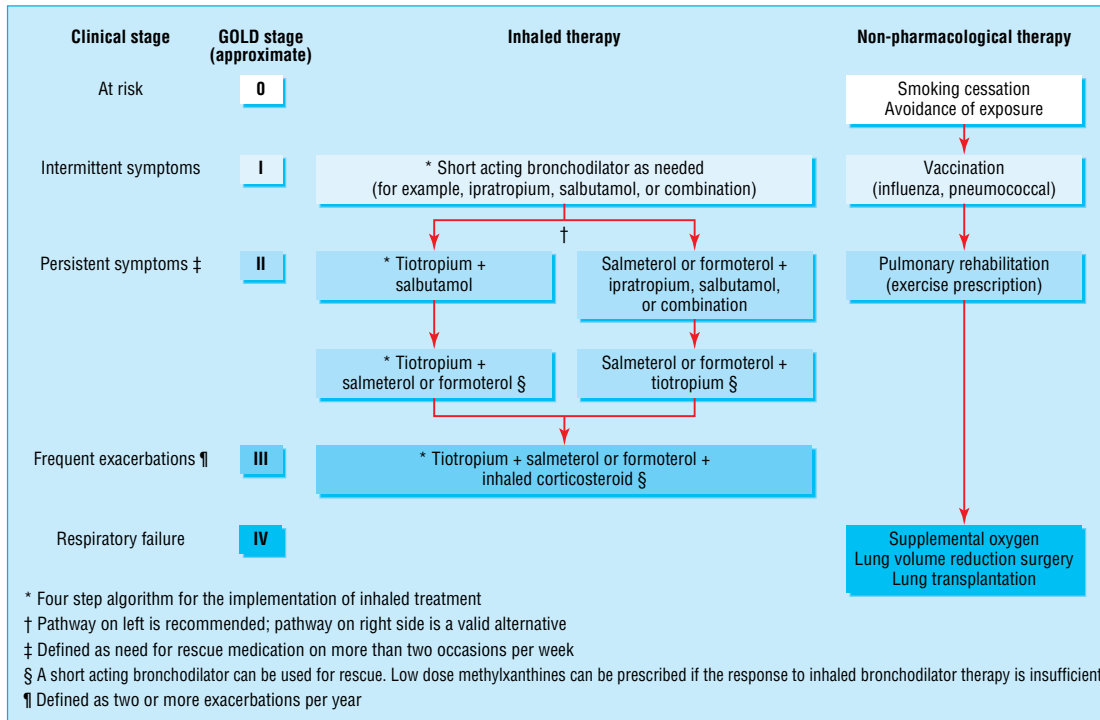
Clinical stage

GOLD stage (approximate)

Inhaled therapy

Non-pharmacological therapy

At risk

0

Smoking cessation
Avoidance of exposure

Intermittent symptoms

I

* Short acting bronchodilator as needed
(for example, ipratropium, salbutamol, or combination)

Vaccination
(influenza, pneumococcal)

†

Persistent symptoms ‡

II

* Tiotropium +
salbutamol

Salmeterol or formoterol +
ipratropium, salbutamol,
or combination

Pulmonary rehabilitation
(exercise prescription)

* Tiotropium +
salmeterol or formoterol §

Salmeterol or formoterol +
tiotropium §

Frequent exacerbations ¶

III

* Tiotropium + salmeterol or formoterol +
inhaled corticosteroid §

Respiratory failure

IV

Supplemental oxygen
Lung volume reduction surgery
Lung transplantation

* Four step algorithm for the implementation of inhaled treatment
† Pathway on left is recommended; pathway on right side is a valid alternative
‡ Defined as need for rescue medication on more than two occasions per week
§ A short acting bronchodilator can be used for rescue. Low dose methylxanthines can be prescribed if the response to inhaled bronchodilator therapy is insufficient
¶ Defined as two or more exacerbations per year